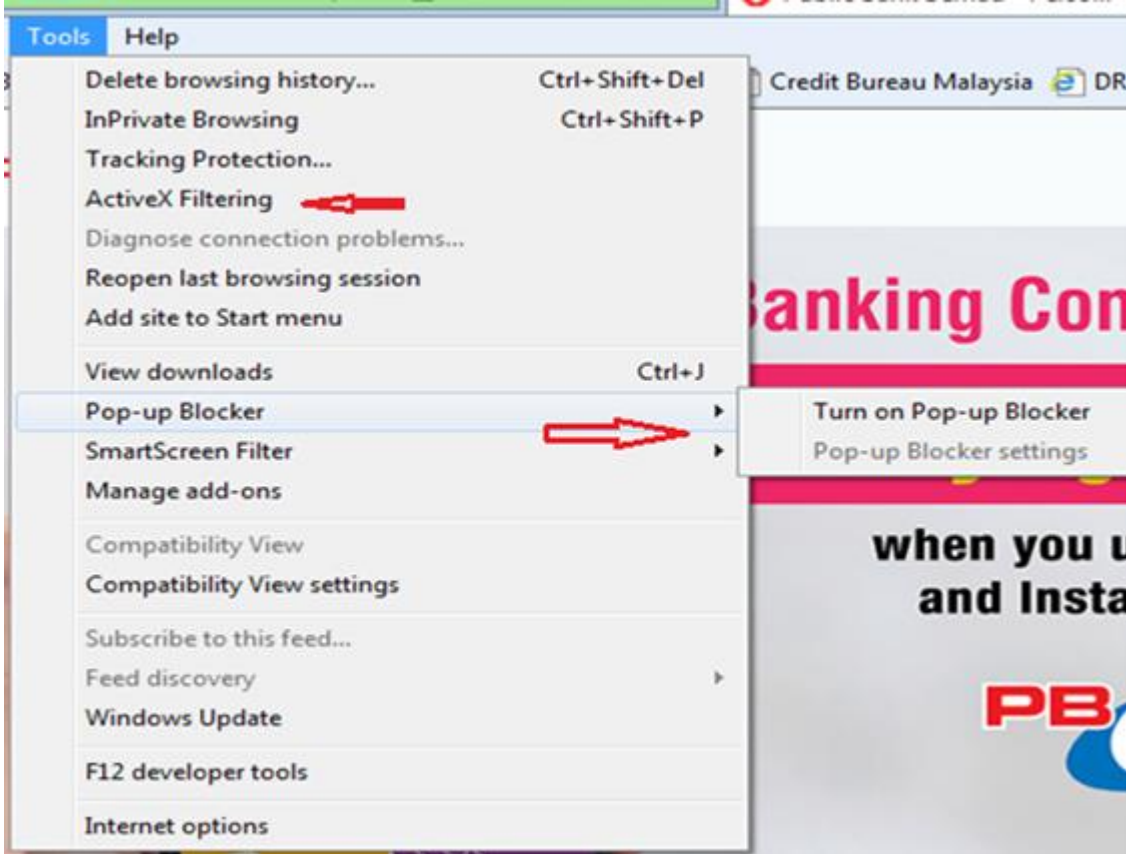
Tools Help

Delete browsing history... Ctrl+Shift+Del
InPrivate Browsing Ctrl+Shift+P
Tracking Protection...
ActiveX Filtering
Diagnose connection problems...
Reopen last browsing session
Add site to Start menu
View downloads Ctrl+J
Pop-up Blocker
SmartScreen Filter
Manage add-ons
Compatibility View
Compatibility View settings
Subscribe to this feed...
Feed discovery
Windows Update
F12 developer tools
Internet options

Turn on Pop-up Blocker
Pop-up Blocker settings

Credit Bureau Malaysia DR

Banking Con

when you u
and Insta

PB